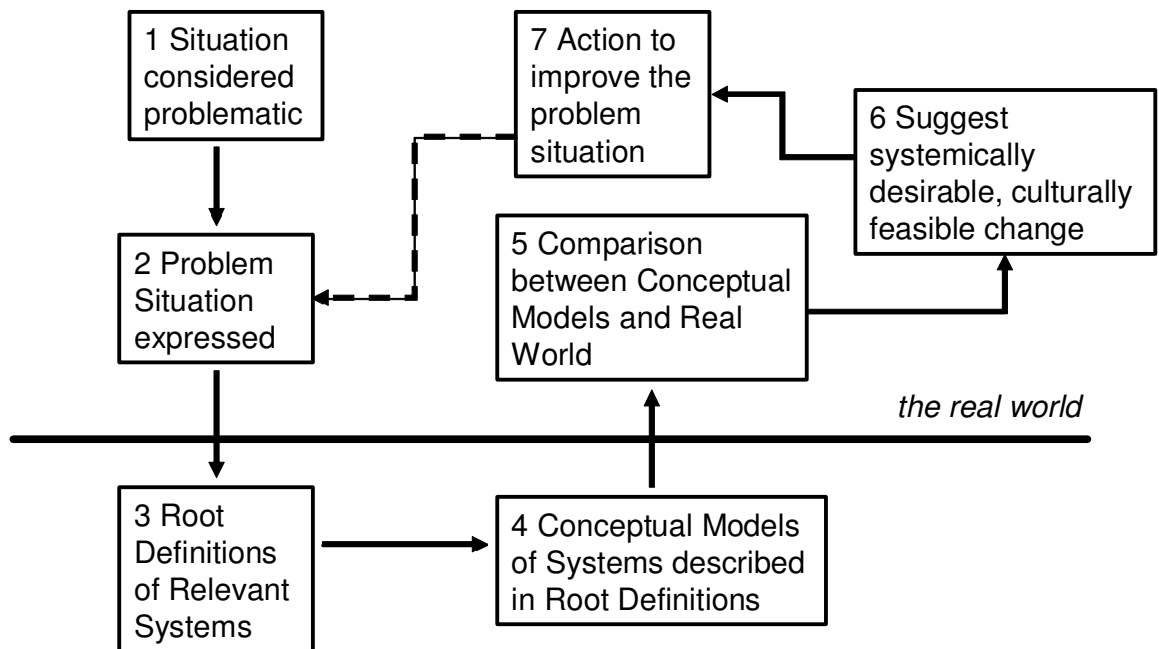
1 Situation considered problematic

7 Action to improve the problem situation

6 Suggest systemically desirable, culturally feasible change

2 Problem Situation expressed

5 Comparison between Conceptual Models and Real World

the real world

3 Root Definitions of Relevant Systems

4 Conceptual Models of Systems described in Root Definitions